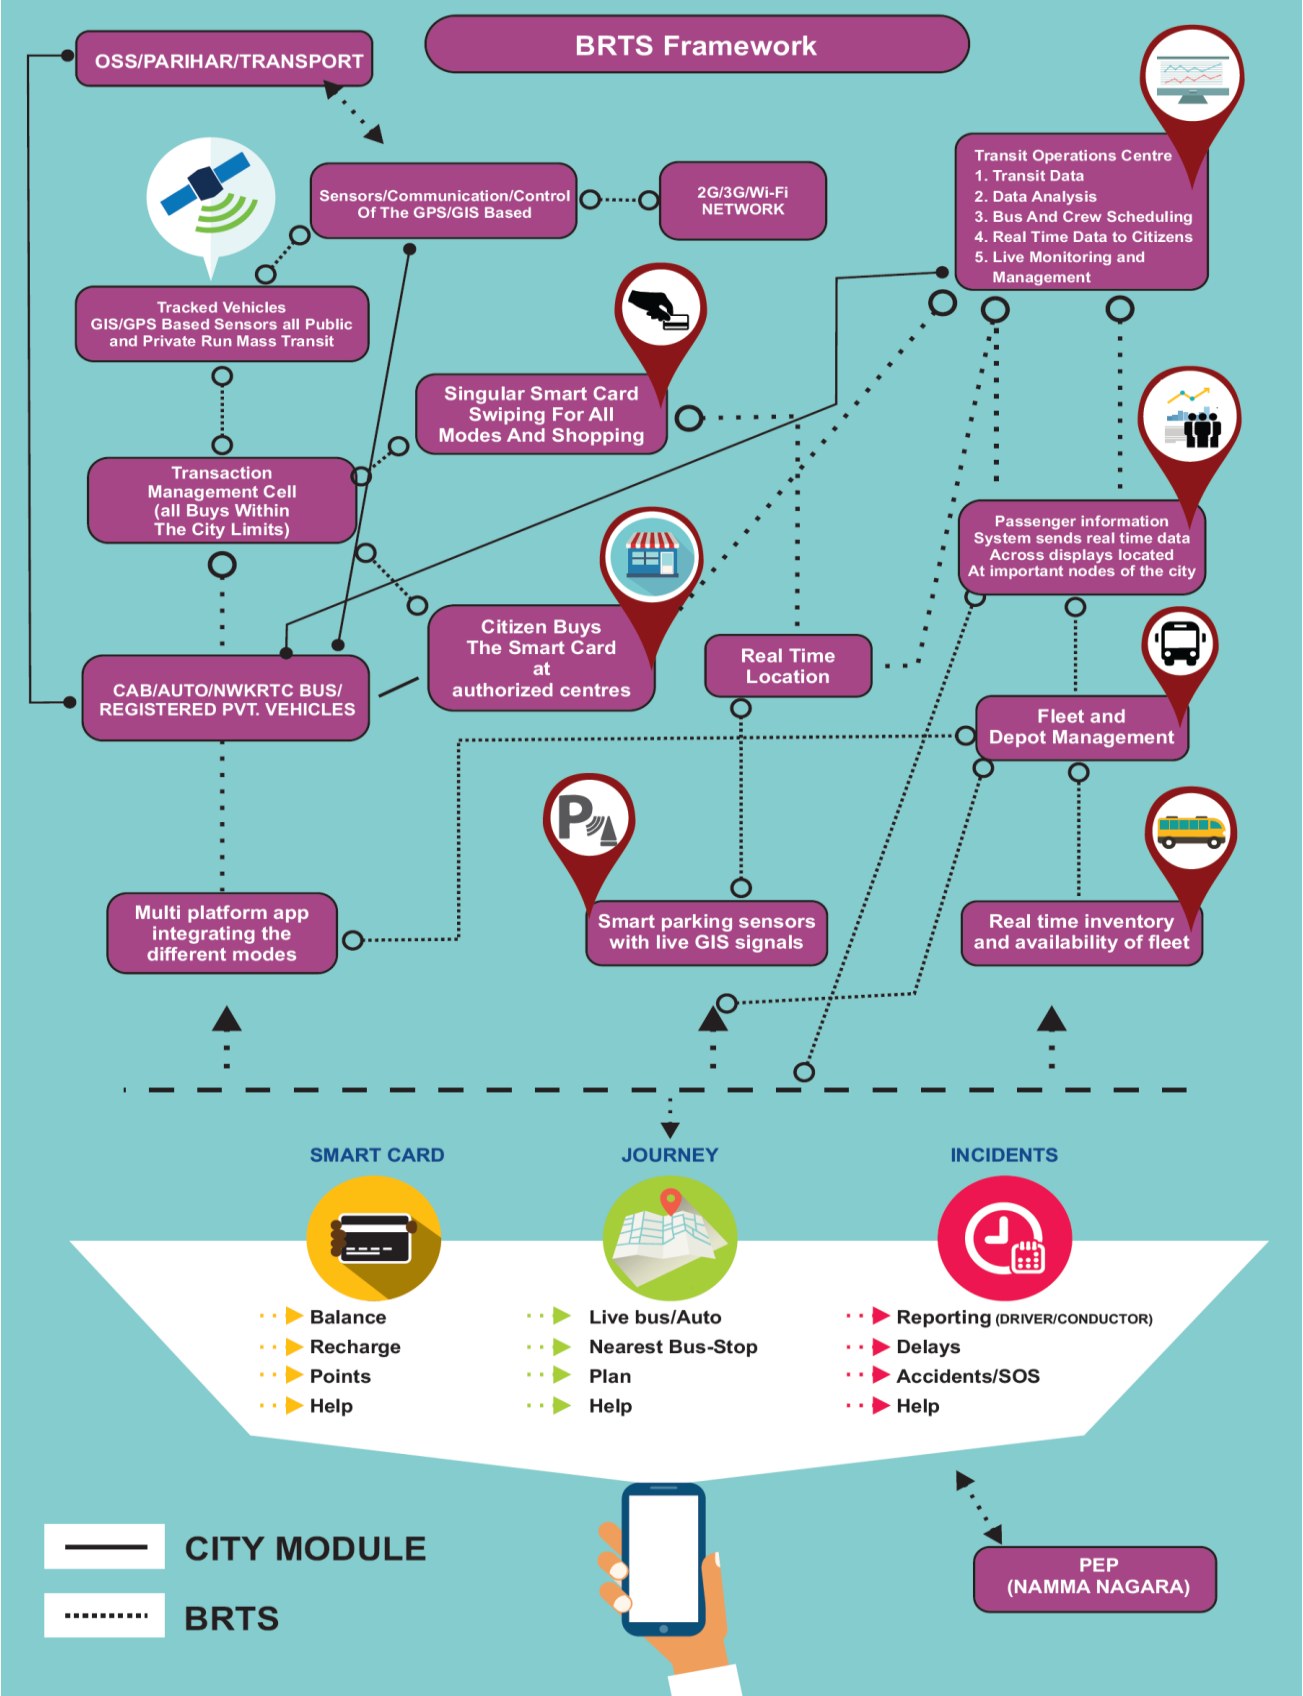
BRTS Framework

OSS/PARIHAR/TRANSPORT

Sensors/Communication/Control Of The GPS/GIS Based

2G/3G/Wi-Fi NETWORK

Transit Operations Centre
1. Transit Data
2. Data Analysis
3. Bus And Crew Scheduling
4. Real Time Data to Citizens
5. Live Monitoring and Management

Tracked Vehicles GIS/GPS Based Sensors all Public and Private Run Mass Transit

Singular Smart Card Swiping For All Modes And Shopping

Transaction Management Cell (all Buys Within The City Limits)

Passenger information System sends real time data Across displays located At important nodes of the city

Citizen Buys The Smart Card at authorized centres

CAB/AUTO/NWKRTC BUS/ REGISTERED PVT. VEHICLES

Real Time Location

Fleet and Depot Management

Multi platform app integrating the different modes

Smart parking sensors with live GIS signals

Real time inventory and availability of fleet

SMART CARD

JOURNEY

INCIDENTS

Balance
Recharge
Points
Help

Live bus/Auto
Nearest Bus-Stop
Plan
Help

Reporting (DRIVER/CONDUCTOR)
Delays
Accidents/SOS
Help

CITY MODULE

BRTS

PEP (NAMMA NAGARA)